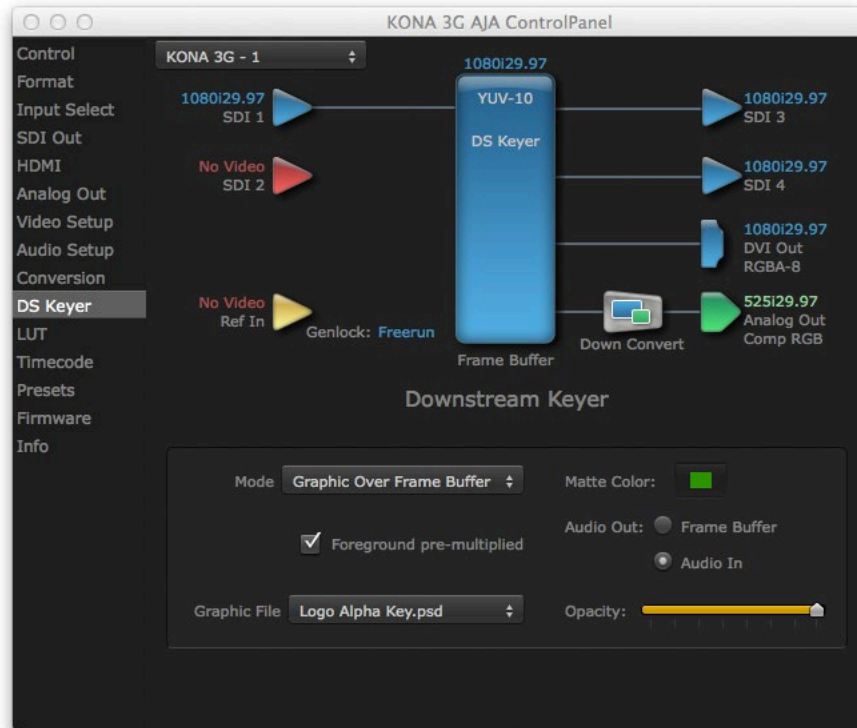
KONA 3G AJA ControlPanel

Control
Format
Input Select
SDI Out
HDMI
Analog Out
Video Setup
Audio Setup
Conversion
DS Keyer
LUT
Timecode
Presets
Firmware
Info

KONA 3G - 1

1080i29.97
SDI 1

No Video
SDI 2

No Video
Ref In

Genlock: Freerun

1080i29.97
YUV-10
DS Keyer

Frame Buffer

Down Convert

1080i29.97
SDI 3

1080i29.97
SDI 4

1080i29.97
DVI Out
RGBA-8

525i29.97
Analog Out
Comp RGB

Downstream Keyer

Mode Graphic Over Frame Buffer

Matte Color:

Foreground pre-multiplied

Audio Out: Frame Buffer
Audio In

Graphic File Logo Alpha Key.psd

Opacity: